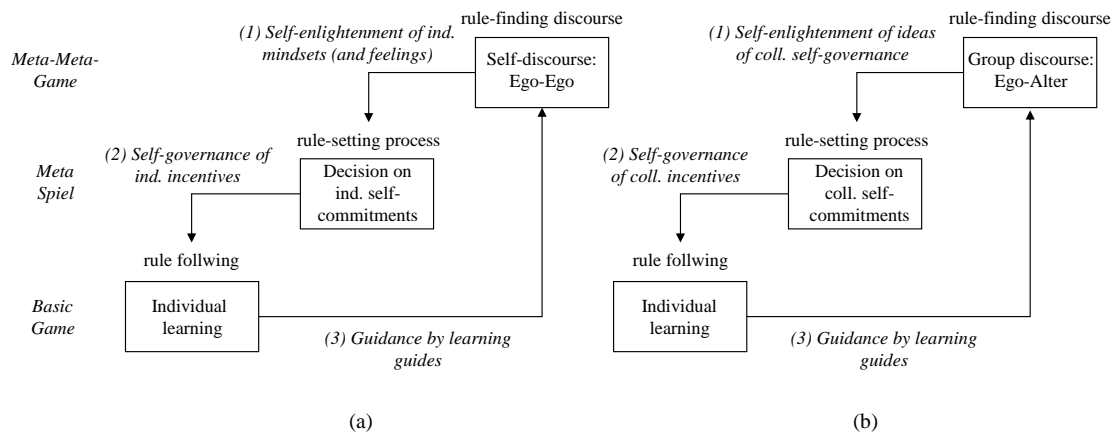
Meta-Meta-Game

Meta Spiel

Basic Game

(1) Self-enlightenment of ind. mindsets (and feelings)

rule-finding discourse

Self-discourse: Ego-Ego

rule-setting process

(2) Self-governance of ind. incentives

Decision on ind. self-commitments

rule follwing

Individual learning

(3) Guidance by learning guides

(a)

(1) Self-enlightenment of ideas of coll. self-governance

rule-finding discourse

Group discourse: Ego-Alter

rule-setting process

(2) Self-governance of coll. incentives

Decision on coll. self-commitments

rule follwing

Individual learning

(3) Guidance by learning guides

(b)